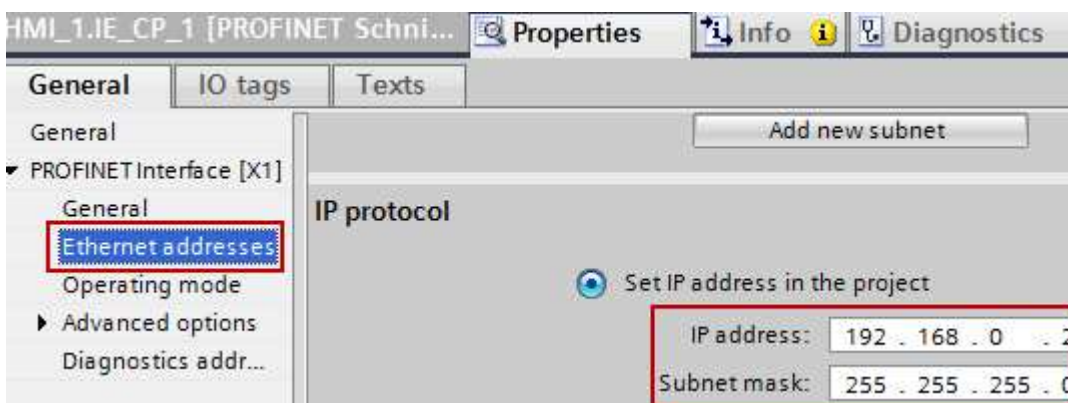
HMI_1.IE_CP_1 [PROFINET Schni... Properties Info Diagnostics

General IO tags Texts

General
PROFINET Interface [X1]
General
Ethernet addresses
Operating mode
Advanced options
Diagnostics addr...

Add new subnet

IP protocol

Set IP address in the project

IP address: 192 . 168 . 0 . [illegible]

Subnet mask: 255 . 255 . 255 . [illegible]